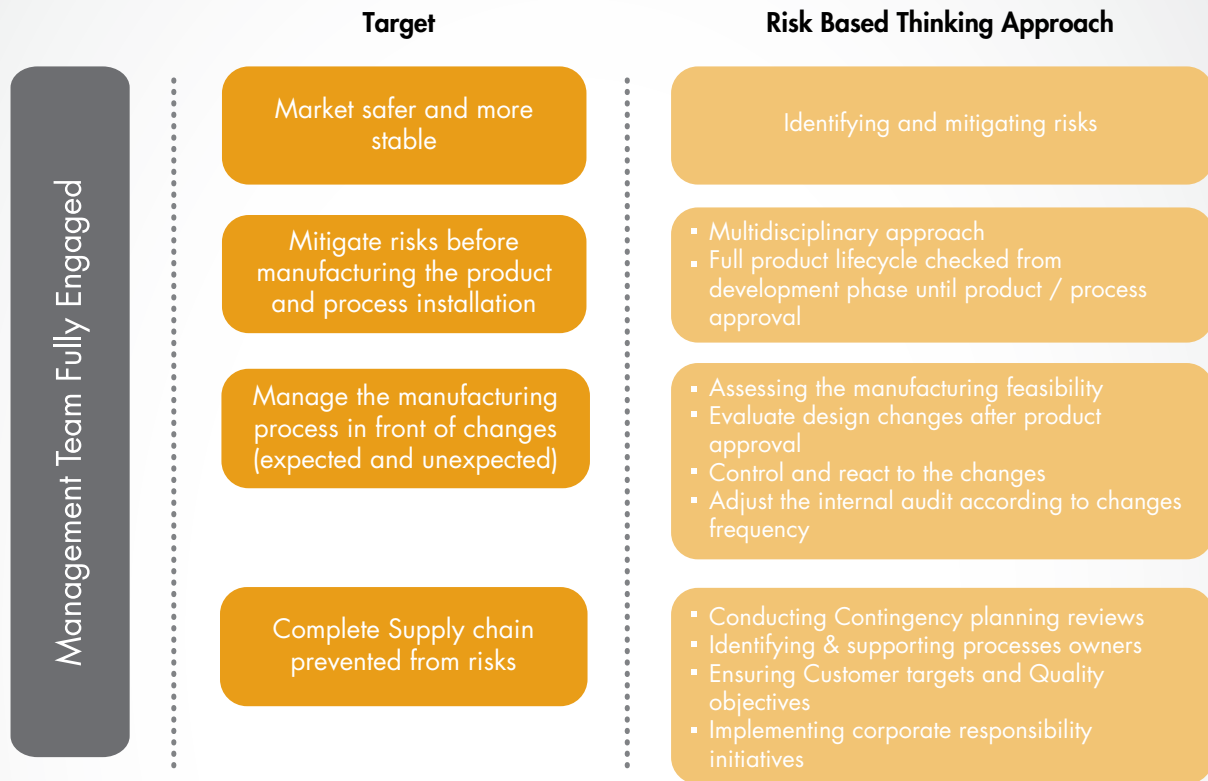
Target

Risk Based Thinking Approach

Management Team Fully Engaged

Market safer and more stable

Identifying and mitigating risks

Mitigate risks before manufacturing the product and process installation

- Multidisciplinary approach
- Full product lifecycle checked from development phase until product / process approval

Manage the manufacturing process in front of changes (expected and unexpected)

- Assessing the manufacturing feasibility
- Evaluate design changes after product approval
- Control and react to the changes
- Adjust the internal audit according to changes frequency

Complete Supply chain prevented from risks

- Conducting Contingency planning reviews
- Identifying & supporting processes owners
- Ensuring Customer targets and Quality objectives
- Implementing corporate responsibility initiatives